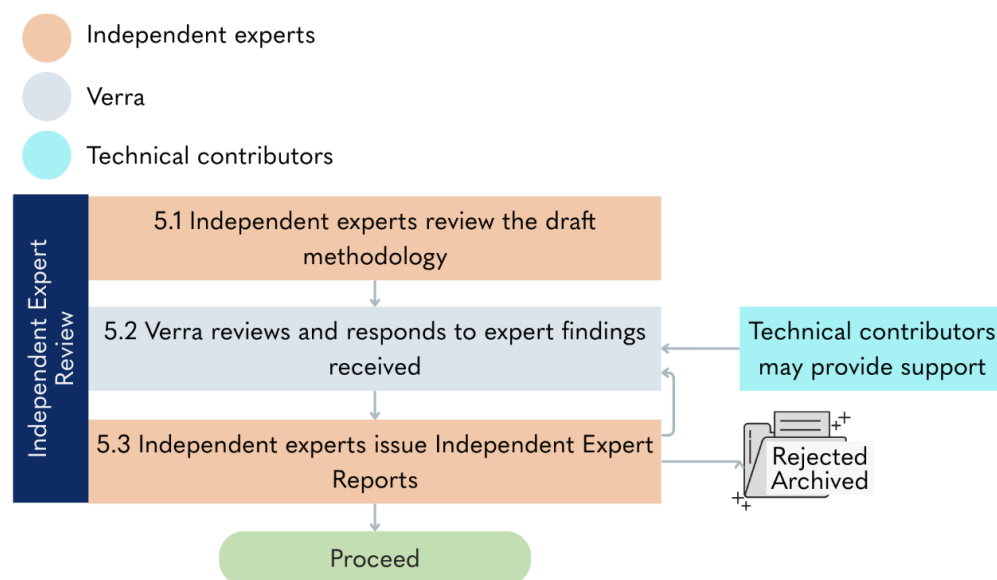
Independent experts

Verra

Technical contributors

Independent Expert Review

5.1 Independent experts review the draft methodology

5.2 Verra reviews and responds to expert findings received

Technical contributors may provide support

5.3 Independent experts issue Independent Expert Reports

Rejected
Archived

Proceed